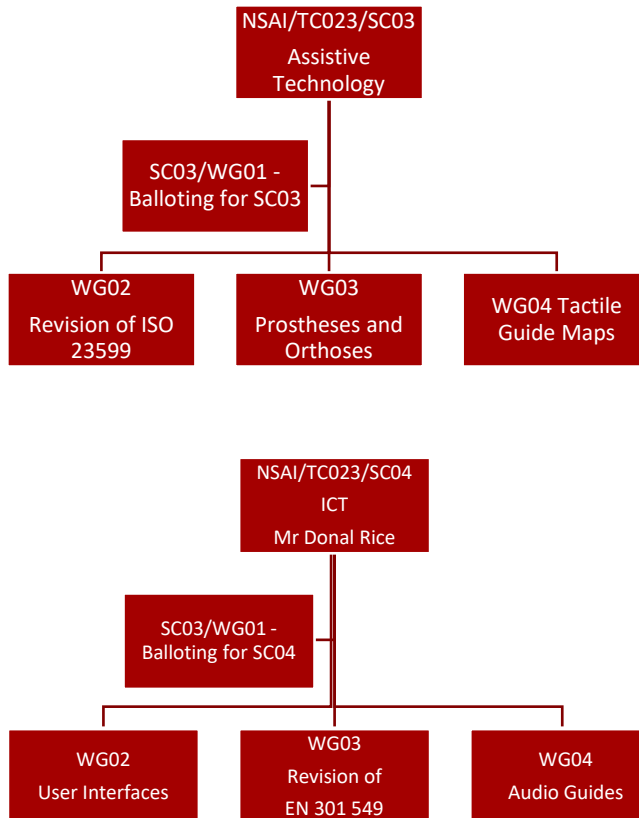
NSAI/TC023/SC03
Assistive Technology

SC03/WG01 - Balloting for SC03

WG02
Revision of ISO 23599

WG03
Prostheses and Orthoses

WG04 Tactile Guide Maps

NSAI/TC023/SC04
ICT
Mr Donal Rice

SC03/WG01 - Balloting for SC04

WG02
User Interfaces

WG03
Revision of EN 301 549

WG04
Audio Guides